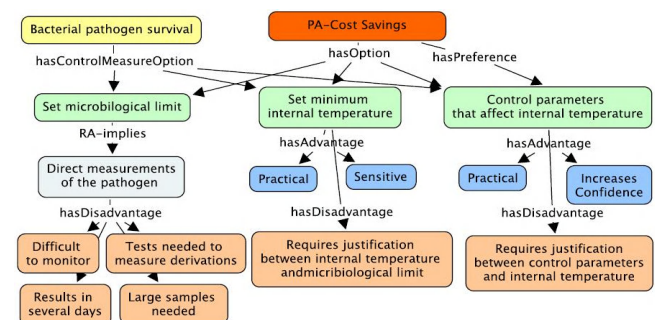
Bacterial pathogen survival

PA-Cost Savings

hasOption

hasPreference

hasControlMeasureOption

Set microbiological limit

Set minimum internal temperature

Control parameters that affect internal temperature

RA-implies

Direct measurements of the pathogen

hasAdvantage

Practical

Sensitive

hasAdvantage

Practical

Increases Confidence

hasDisadvantage

hasDisadvantage

hasDisadvantage

Difficult to monitor

Tests needed to measure derivations

Requires justification between internal temperature andmicribiological limit

Requires justification between control parameters and internal temperature

Results in several days

Large samples needed